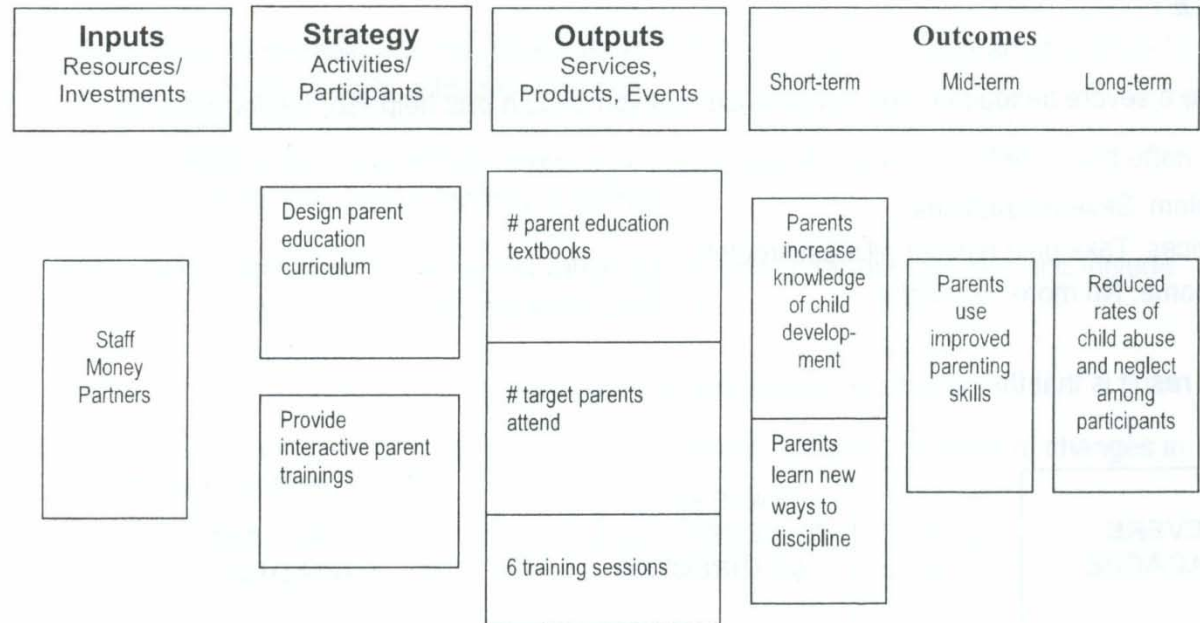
Inputs
Resources/
Investments

Strategy
Activities/
Participants

Outputs
Services,
Products, Events

Outcomes
Short-term Mid-term Long-term

Staff
Money
Partners

Design parent education curriculum

Provide interactive parent trainings

# parent education textbooks

# target parents attend

6 training sessions

Parents increase knowledge of child development

Parents learn new ways to discipline

Parents use improved parenting skills

Reduced rates of child abuse and neglect among participants